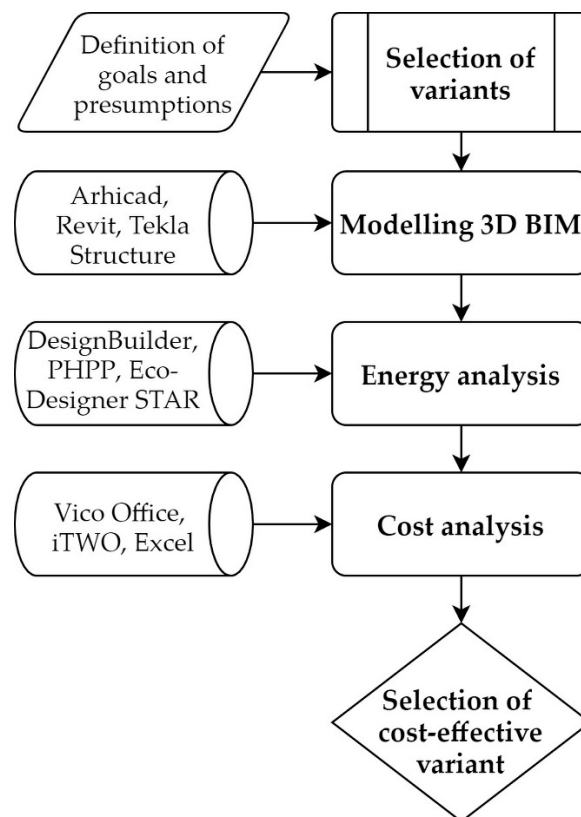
Definition of goals and presumptions

Selection of variants

Arhicad, Revit, Tekla Structure

Modelling 3D BIM

DesignBuilder, PHPP, Eco-Designer STAR

Energy analysis

Vico Office, iTWO, Excel

Cost analysis

Selection of cost-effective variant